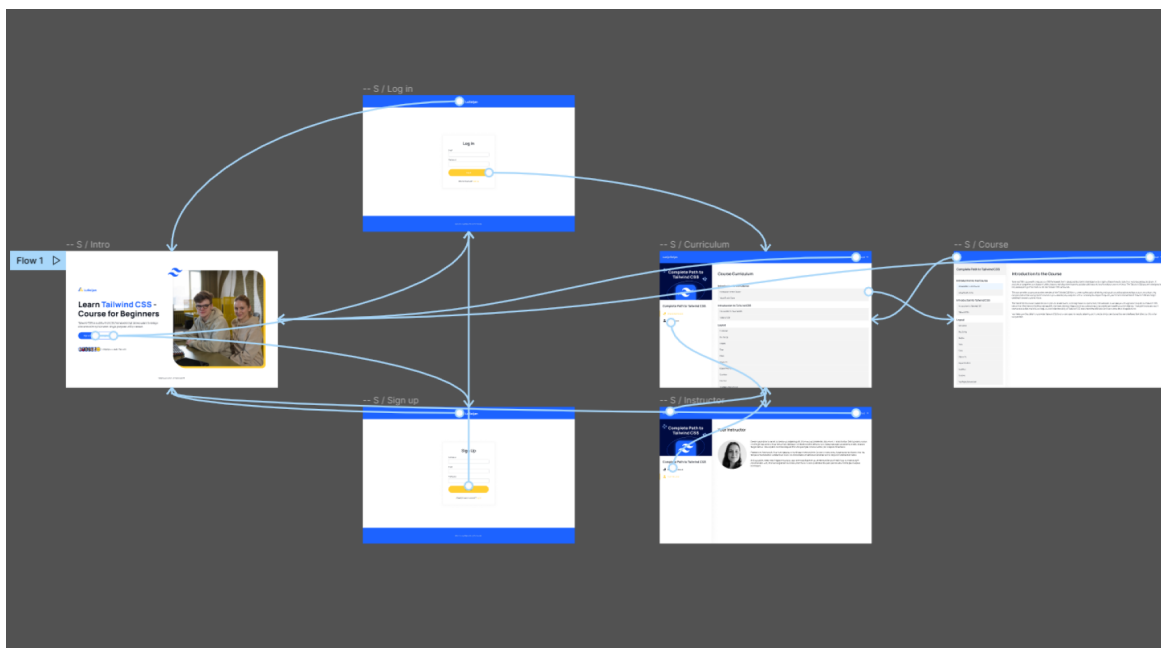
-- S / Log in

Log in

Flow 1

-- S / Intro

Learn Tailwind CSS - Course for Beginners

-- S / Curriculum

Complete Path to Tailwind CSS

Course Curriculum

-- S / Course

Complete Path to Tailwind CSS

Introduction to the Course

-- S / Sign up

Sign Up

-- S / Instructor

Complete Path to Tailwind CSS

Your Instructor